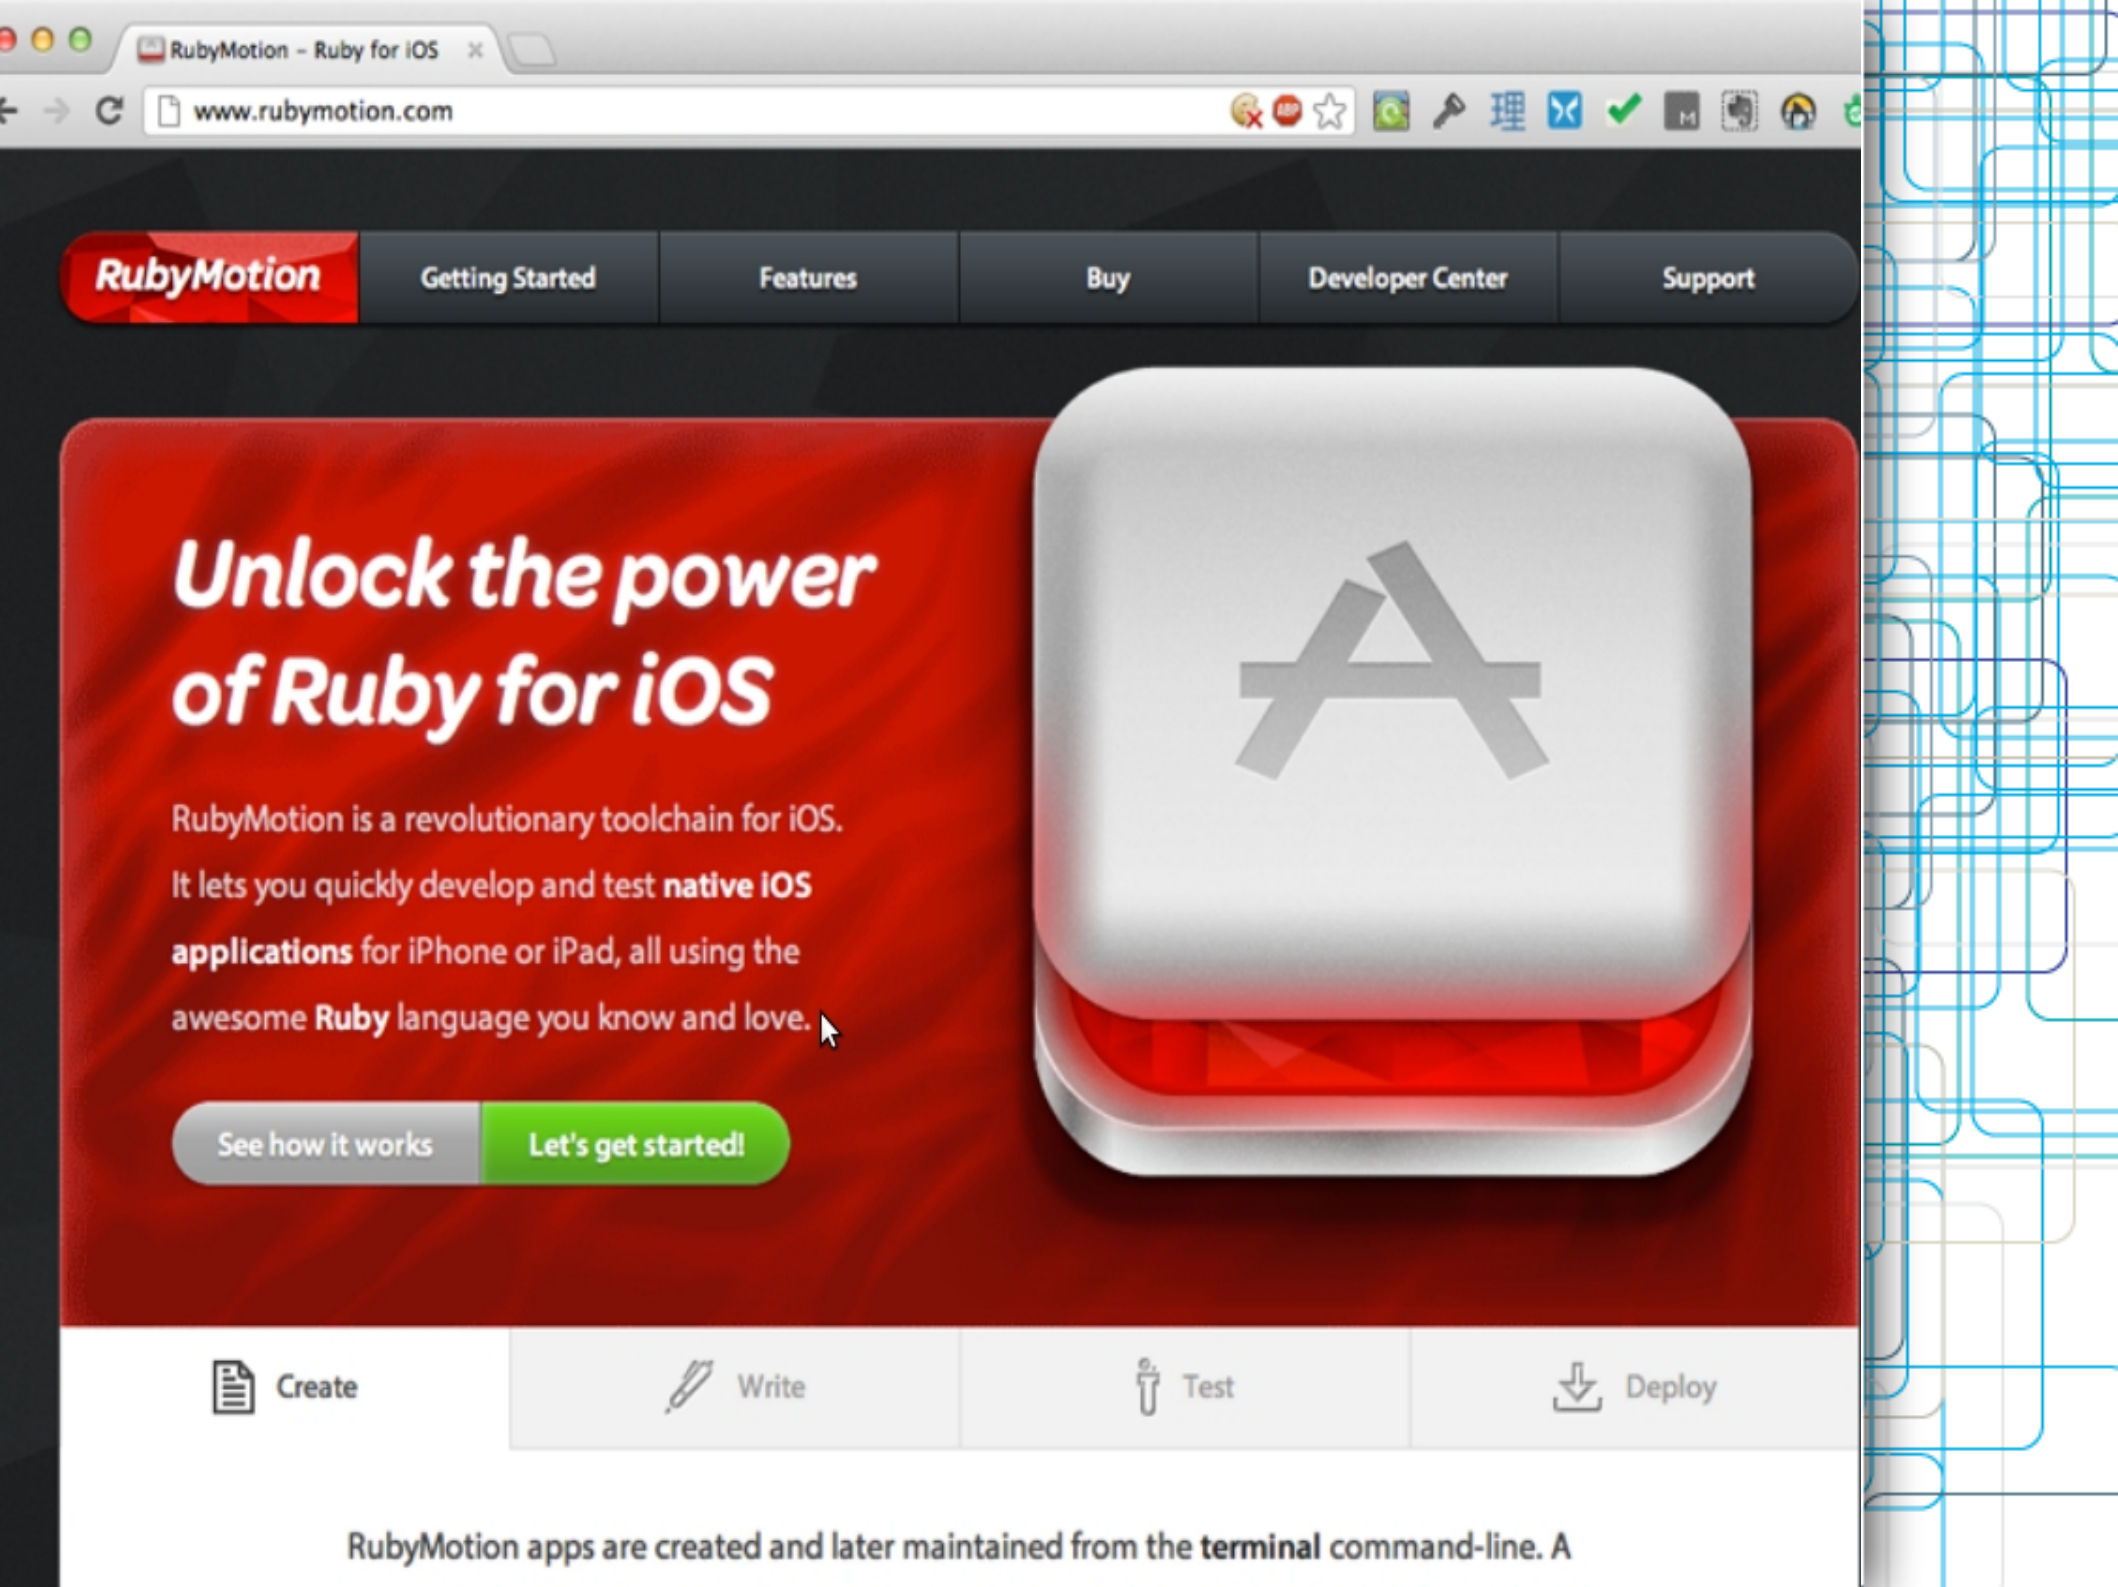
RubyMotion – Ruby for iOS ×

www.rubymotion.com

RubyMotion

Getting Started | Features | Buy | Developer Center | Support

Unlock the power of Ruby for iOS

RubyMotion is a revolutionary toolchain for iOS. It lets you quickly develop and test native iOS applications for iPhone or iPad, all using the awesome Ruby language you know and love.

See how it works

Let's get started!

Create

Write

Test

Deploy

RubyMotion apps are created and later maintained from the terminal command-line. A